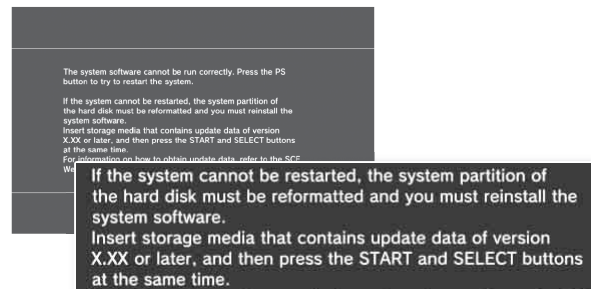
The system software cannot be run correctly. Press the PS button to try to restart the system.

If the system cannot be restarted, the system partition of the hard disk must be reformatted and you must reinstall the system software.
Insert storage media that contains update data of version X.XX or later, and then press the START and SELECT buttons at the same time.
For information on how to obtain update data, refer to the SCE We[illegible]

If the system cannot be restarted, the system partition of the hard disk must be reformatted and you must reinstall the system software.
Insert storage media that contains update data of version X.XX or later, and then press the START and SELECT buttons at the same time.